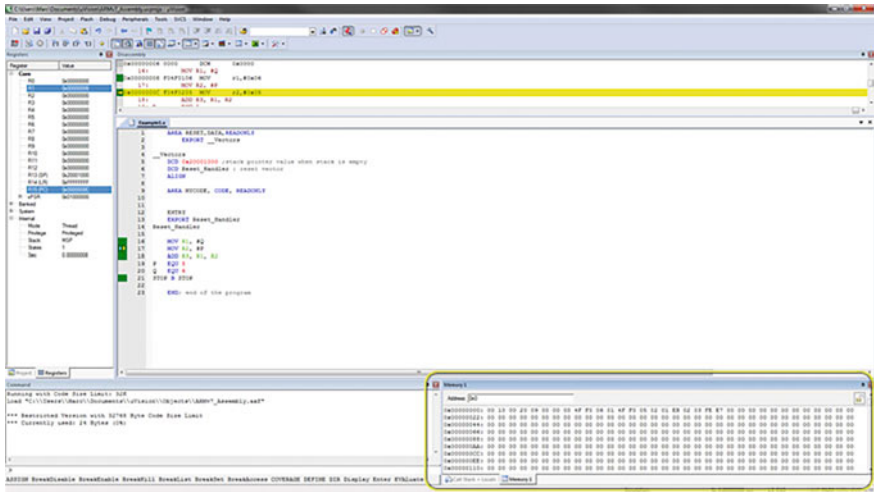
File Edit View Project Flash Debug Peripherals Tools SVCS Window Help

Registers

| Register | Value |
|---|---|
| Core | |
| R0 | 0x00000000 |
| R1 | 0x00000000 |
| R2 | 0x00000000 |
| R3 | 0x00000000 |
| R4 | 0x00000000 |
| R5 | 0x00000000 |
| R6 | 0x00000000 |
| R7 | 0x00000000 |
| R8 | 0x00000000 |
| R9 | 0x00000000 |
| R10 | 0x00000000 |
| R11 | 0x00000000 |
| R12 | 0x00000000 |
| R13 (SP) | 0x20001000 |
| R14 (LR) | 0xFFFFFFFF |
| R15 (PC) | 0x0000000C |
| xPSR | 0x01000000 |
| Banked | |
| System | |
| Internal | |
| Mode | Thread |
| Privilege | Privileged |
| Stack | MSP |
| States | 1 |
| Sec | 0.00000000 |

Project Registers

Disassembly

0x00000008 0000 DCW 0x0000
16: MOV R1, #2
0x0000000A F04F0106 MOV r1,#0x06
17: MOV R2, #9
0x0000000C F04F0209 MOV r2,#0x09
18: ADD R3, R1, R2

Example4.s

1 AREA RESET,DATA,READONLY
2 EXPORT __Vectors
3
4 __Vectors
5 DCD 0x20001000 ;stack pointer value when stack is empty
6 DCD Reset_Handler ; reset vector
7 ALIGN
8
9 AREA MYCODE, CODE, READONLY
10
11
12 ENTRY
13 EXPORT Reset_Handler
14 Reset_Handler
15
16 MOV R1, #2
17 MOV R2, #9
18 ADD R3, R1, R2
19 P EQU 5
20 Q EQU 6
21 STOP B STOP
22
23 END ;end of the program

Command

Running with Code Size Limit: 32K
Load "C:\\Users\\Marc\\Documents\\uVision\\Objects\\ARM*_Assembly.axf"

*** Restricted Version with 32768 Byte Code Size Limit
*** Currently used: 24 Bytes (0%)

ASSIGN BreakDisable BreakEnable BreakKill BreakList BreakSet BreakAccess COVERAGE DEFINE DIR Display Enter EVAluate

Memory 1

Address: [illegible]

0x00000000: 00 10 00 20 09 00 00 00 4F F0 06 01 4F F0 09 02 01 EB 02 03 FE E7 00 00 00 00 00 00 00 00
0x00000022: 00 00 00 00 00 00 00 00 00 00 00 00 00 00 00 00 00 00 00 00 00 00 00 00 00 00 00 00 00 00
0x00000044: 00 00 00 00 00 00 00 00 00 00 00 00 00 00 00 00 00 00 00 00 00 00 00 00 00 00 00 00 00 00
0x00000066: 00 00 00 00 00 00 00 00 00 00 00 00 00 00 00 00 00 00 00 00 00 00 00 00 00 00 00 00 00 00
0x00000088: 00 00 00 00 00 00 00 00 00 00 00 00 00 00 00 00 00 00 00 00 00 00 00 00 00 00 00 00 00 00
0x000000AA: 00 00 00 00 00 00 00 00 00 00 00 00 00 00 00 00 00 00 00 00 00 00 00 00 00 00 00 00 00 00
0x000000CC: 00 00 00 00 00 00 00 00 00 00 00 00 00 00 00 00 00 00 00 00 00 00 00 00 00 00 00 00 00 00
0x000000EE: 00 00 00 00 00 00 00 00 00 00 00 00 00 00 00 00 00 00 00 00 00 00 00 00 00 00 00 00 00 00
0x00000110: 00 00 00 00 00 00 00 00 00 00 00 00 00 00 00 00 00 00 00 00 00 00 00 00 00 00 00 00 00 00

Call Stack + Locals Memory 1